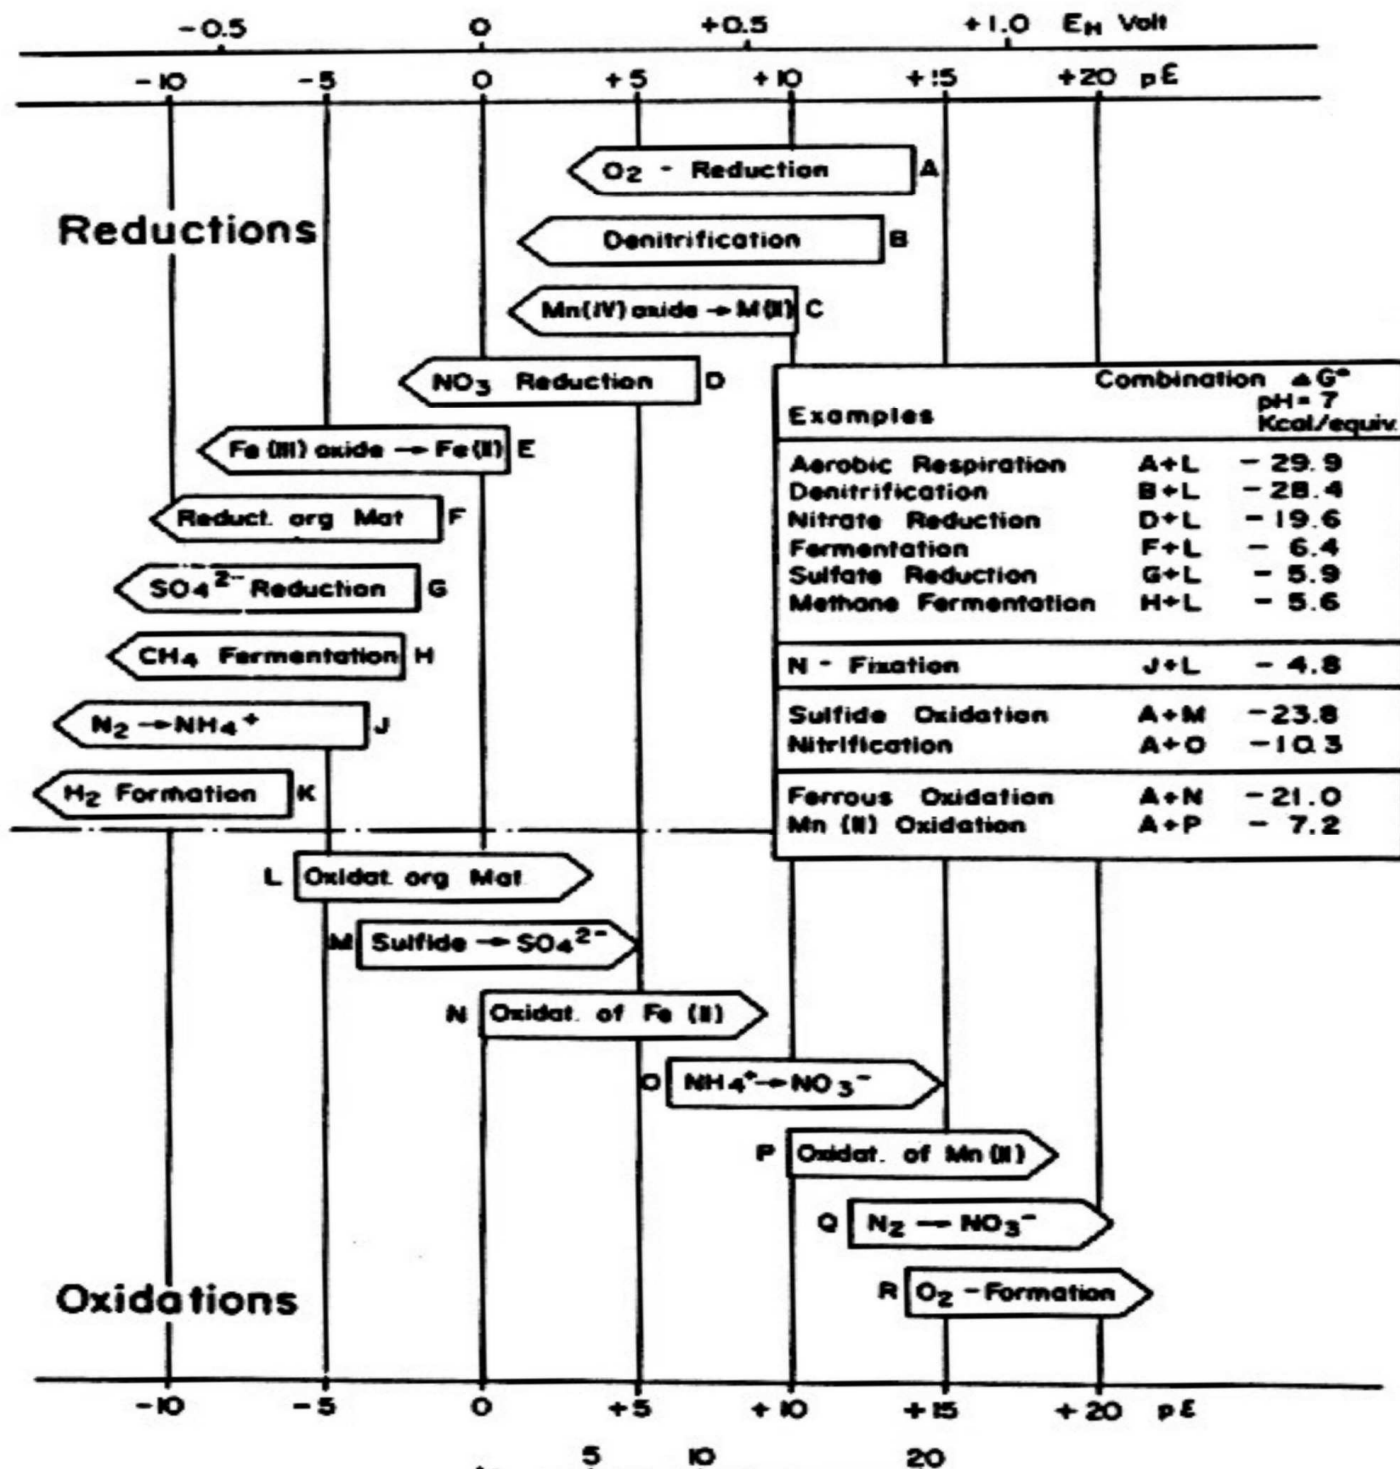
-0.5 0 +0.5 +1.0 $E_H$ Volt

-10 -5 0 +5 +10 +15 +20 pε

Reductions

$O_2$ - Reduction A

Denitrification B

Mn(IV) oxide → M(II) C

$NO_3$ Reduction D

Fe (III) oxide → Fe(II) E

Reduct. org Mat F

$SO_4^{2-}$ Reduction G

$CH_4$ Fermentation H

$N_2$ → $NH_4^+$ J

$H_2$ Formation K

| Examples | Combination | ΔG° pH=7 Kcal/equiv. |
|---|---|---|
| Aerobic Respiration | A+L | -29.9 |
| Denitrification | B+L | -28.4 |
| Nitrate Reduction | D+L | -19.6 |
| Fermentation | F+L | - 6.4 |
| Sulfate Reduction | G+L | - 5.9 |
| Methane Fermentation | H+L | - 5.6 |
| N - Fixation | J+L | - 4.8 |
| Sulfide Oxidation | A+M | -23.8 |
| Nitrification | A+O | -10.3 |
| Ferrous Oxidation | A+N | -21.0 |
| Mn (II) Oxidation | A+P | - 7.2 |

L Oxidat. org Mat

M Sulfide → $SO_4^{2-}$

N Oxidat. of Fe (II)

O $NH_4^+$ → $NO_3^-$

P Oxidat. of Mn (II)

Q $N_2$ → $NO_3^-$

R $O_2$ - Formation

Oxidations

-10 -5 0 +5 +10 +15 +20 pε

5 10 20